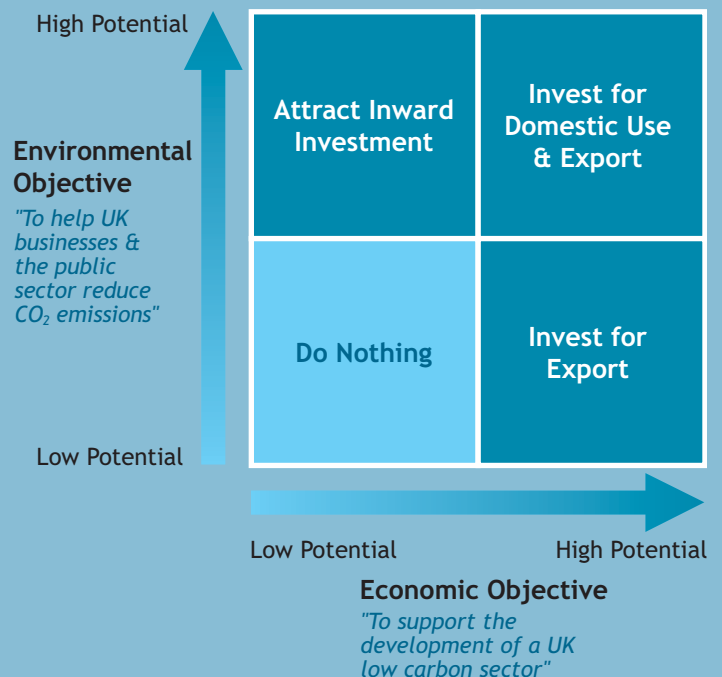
High Potential

Environmental Objective

"To help UK businesses & the public sector reduce $CO_2$ emissions"

Low Potential

Attract Inward Investment

Invest for Domestic Use & Export

Do Nothing

Invest for Export

Low Potential

High Potential

Economic Objective

"To support the development of a UK low carbon sector"